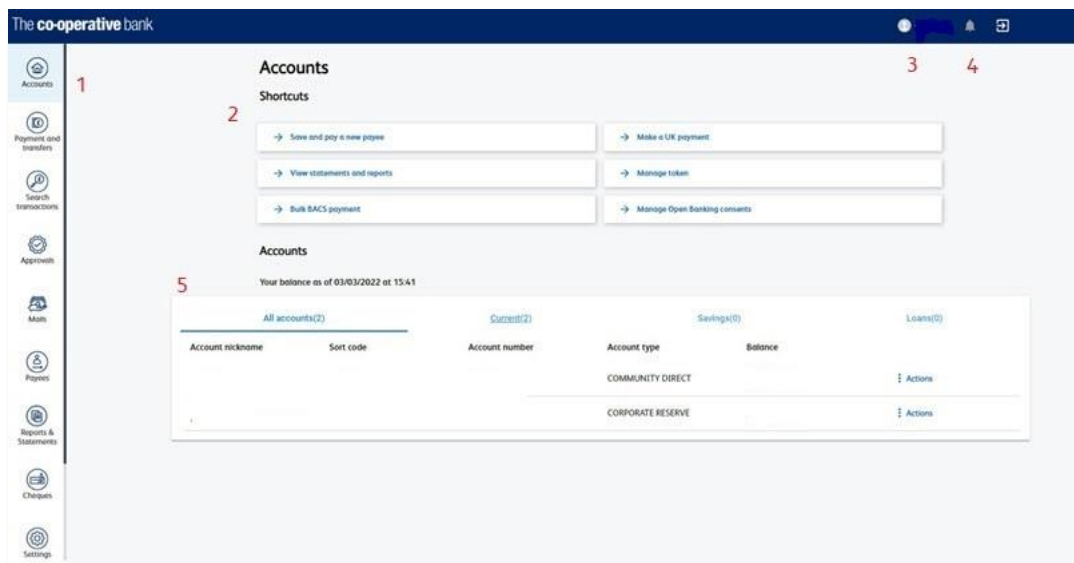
The co-operative bank

Accounts
Payment and transfers
Search transactions
Approvals
Mails
Payees
Reports & Statements
Cheques
Settings

1

Accounts

Shortcuts

2

3 4

→ Save and pay a new payee
→ Make a UK payment
→ View statements and reports
→ Manage token
→ Bulk BACS payment
→ Manage Open Banking consents

Accounts

5

Your balance as of 03/03/2022 at 15:41

| All accounts(2) | | Current(2) | Savings(0) | | Loans(0) |
|---|---|---|---|---|---|
| Account nickname | Sort code | Account number | Account type | Balance | |
| | | | COMMUNITY DIRECT | | ⋮ Actions |
| | | | CORPORATE RESERVE | | ⋮ Actions |